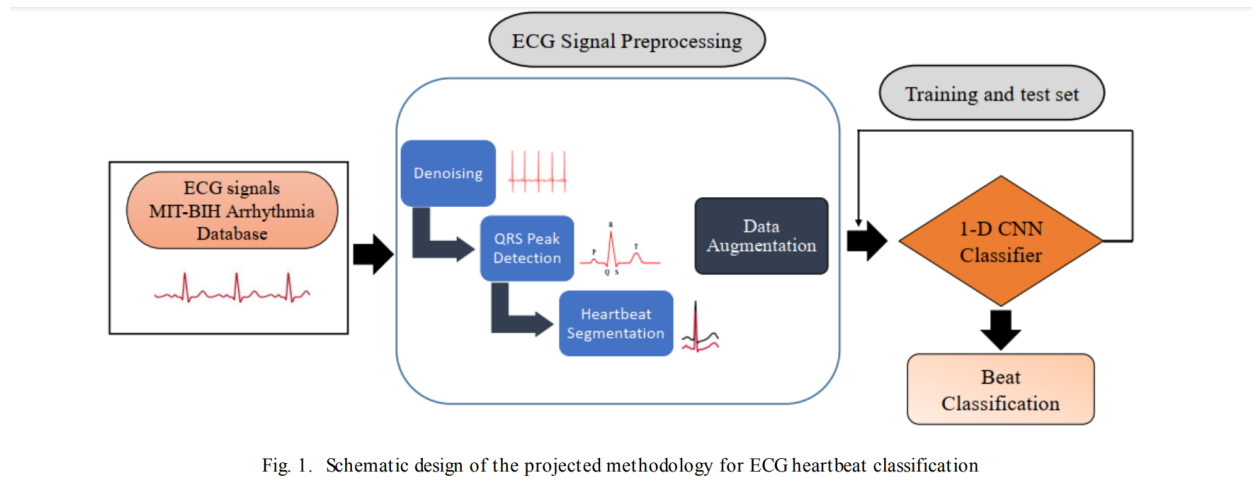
ECG Signal Preprocessing

Training and test set

ECG signals
MIT-BIH Arrhythmia
Database

Denoising

QRS Peak
Detection

R
P
T
Q
S

Heartbeat
Segmentation

Data
Augmentation

1-D CNN
Classifier

Beat
Classification

Fig. 1. Schematic design of the projected methodology for ECG heartbeat classification